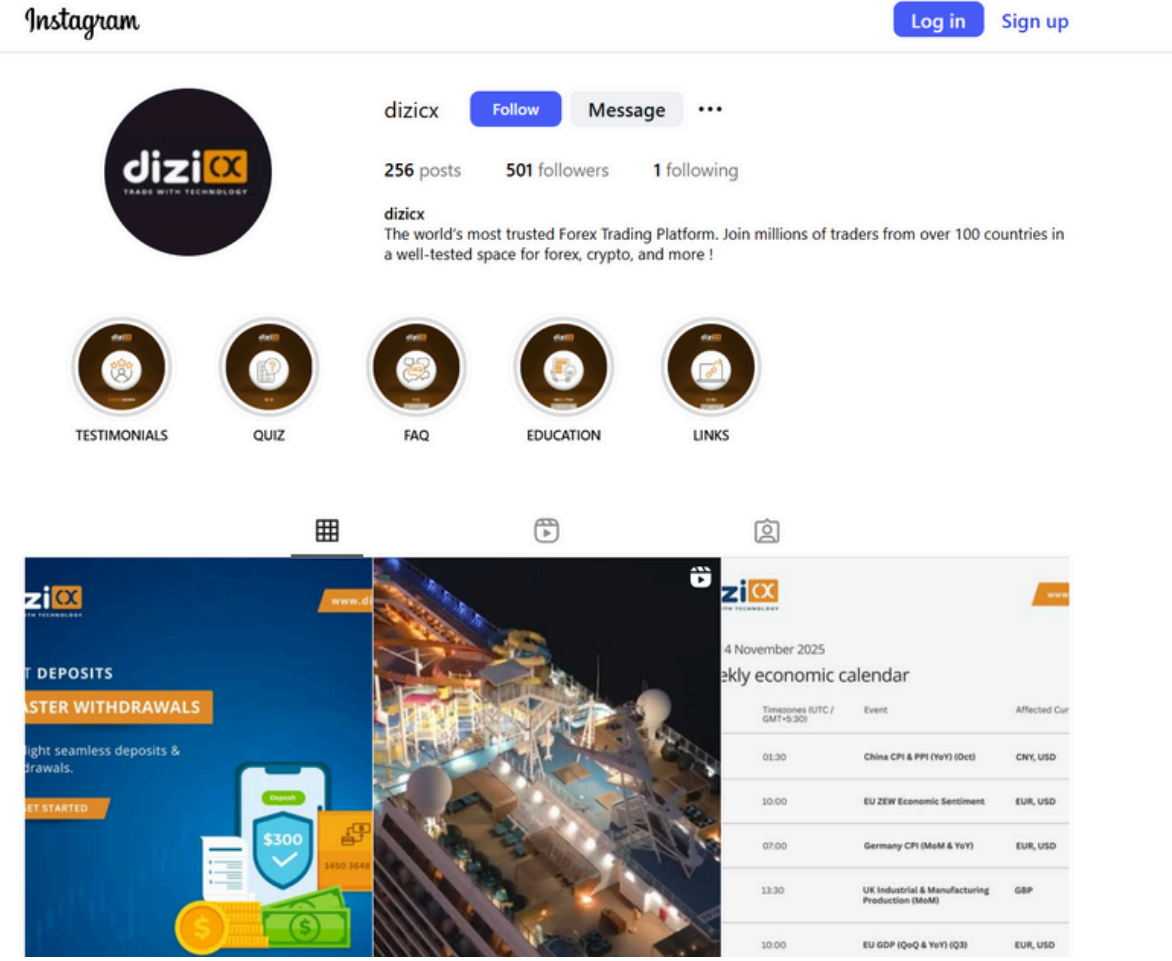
Instagram

Log in Sign up

dizicx

dizicx Follow Message ···

256 posts 501 followers 1 following

dizicx
The world's most trusted Forex Trading Platform. Join millions of traders from over 100 countries in a well-tested space for forex, crypto, and more !

TESTIMONIALS QUIZ FAQ EDUCATION LINKS

zi
TH TECHNOLOGY
www.di
T DEPOSITS
ASTER WITHDRAWALS
light seamless deposits & drawals.
ET STARTED
Deposit
$300
1450 3648

zi
H TECHNOLOGY
ww
4 November 2025
ekly economic calendar

| Timezones (UTC / GMT+5:30) | Event | Affected Cur |
|---|---|---|
| 01:30 | China CPI & PPI (YoY) (Oct) | CNY, USD |
| 10:00 | EU ZEW Economic Sentiment | EUR, USD |
| 07:00 | Germany CPI (MoM & YoY) | EUR, USD |
| 13:30 | UK Industrial & Manufacturing Production (MoM) | GBP |
| 10:00 | EU GDP (QoQ & YoY) (Q3) | EUR, USD |